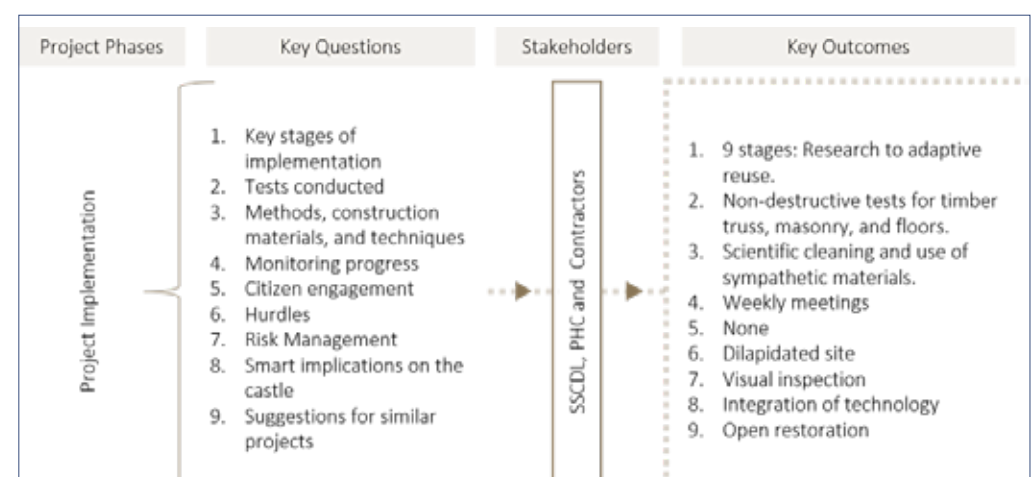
Project Phases

Key Questions

Stakeholders

Key Outcomes

Project Implementation

1. Key stages of implementation
2. Tests conducted
3. Methods, construction materials, and techniques
4. Monitoring progress
5. Citizen engagement
6. Hurdles
7. Risk Management
8. Smart implications on the castle
9. Suggestions for similar projects

SSCDL, PHC and Contractors

1. 9 stages: Research to adaptive reuse.
2. Non-destructive tests for timber truss, masonry, and floors.
3. Scientific cleaning and use of sympathetic materials.
4. Weekly meetings
5. None
6. Dilapidated site
7. Visual inspection
8. Integration of technology
9. Open restoration